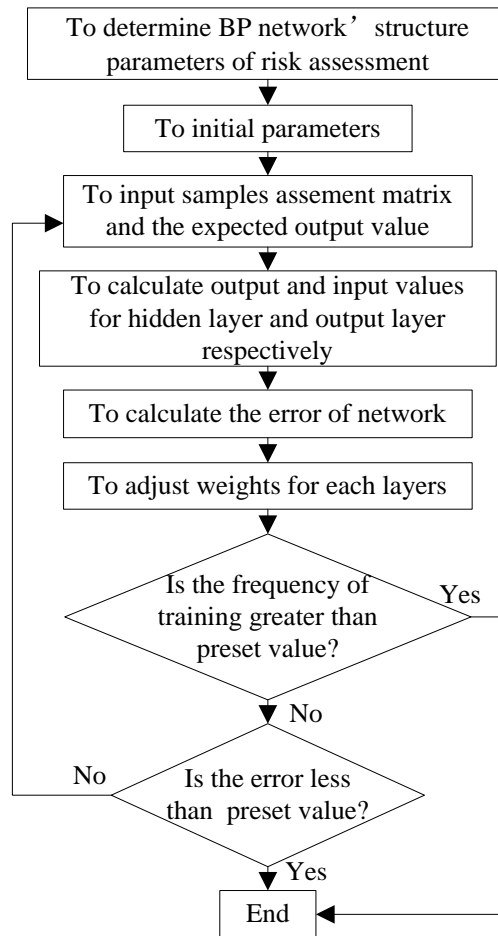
To determine BP network’ structure parameters of risk assessment

To initial parameters

To input samples assement matrix and the expected output value

To calculate output and input values for hidden layer and output layer respectively

To calculate the error of network

To adjust weights for each layers

Is the frequency of training greater than preset value?

Yes

No

No

Is the error less than preset value?

Yes

End